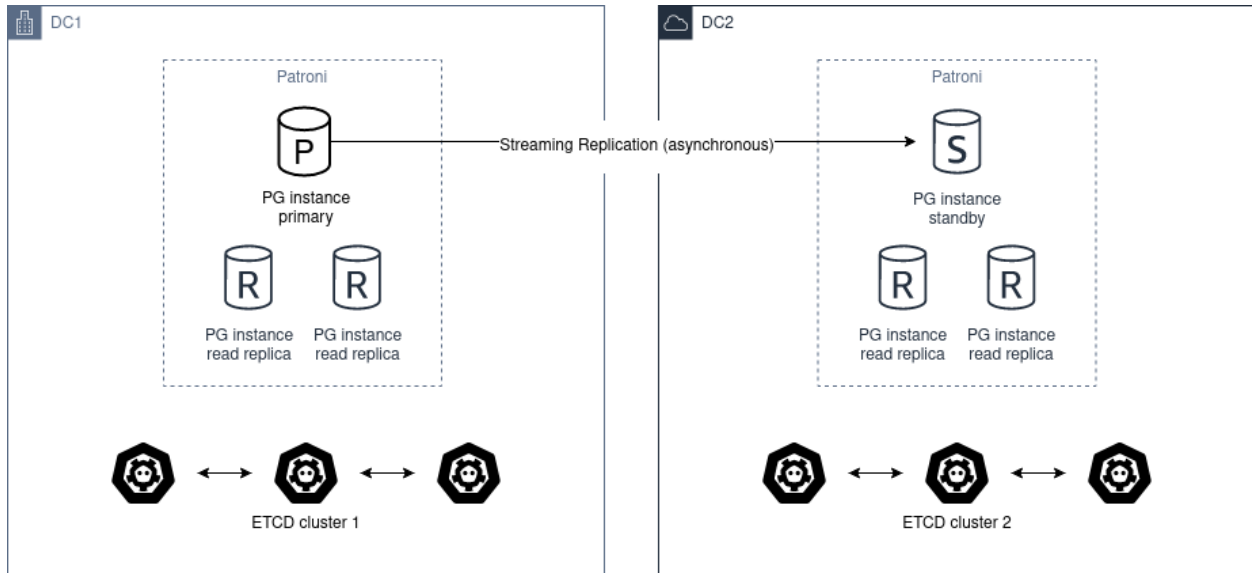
DC1

Patroni

P

PG instance primary

R

R

PG instance read replica

PG instance read replica

ETCD cluster 1

Streaming Replication (asynchronous)

DC2

Patroni

S

PG instance standby

R

R

PG instance read replica

PG instance read replica

ETCD cluster 2